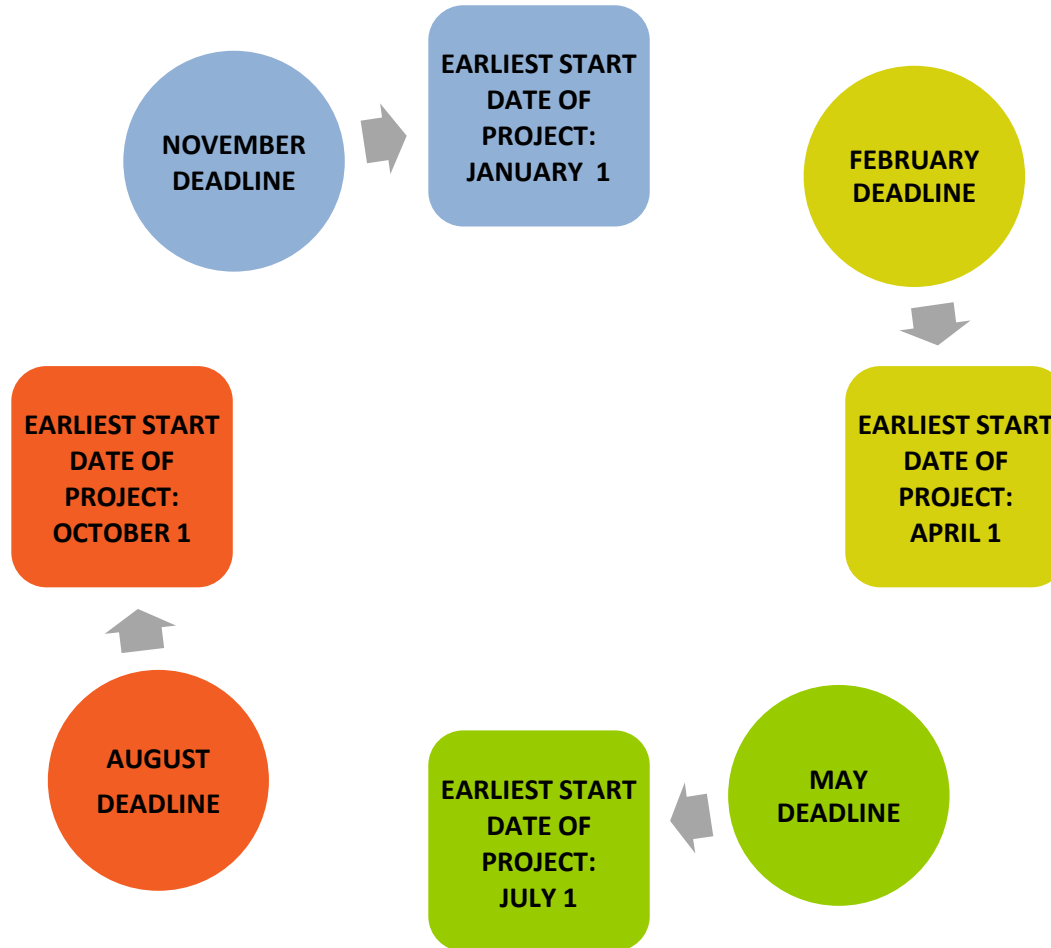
NOVEMBER DEADLINE

EARLIEST START DATE OF PROJECT: JANUARY 1

FEBRUARY DEADLINE

EARLIEST START DATE OF PROJECT: APRIL 1

MAY DEADLINE

EARLIEST START DATE OF PROJECT: JULY 1

AUGUST DEADLINE

EARLIEST START DATE OF PROJECT: OCTOBER 1